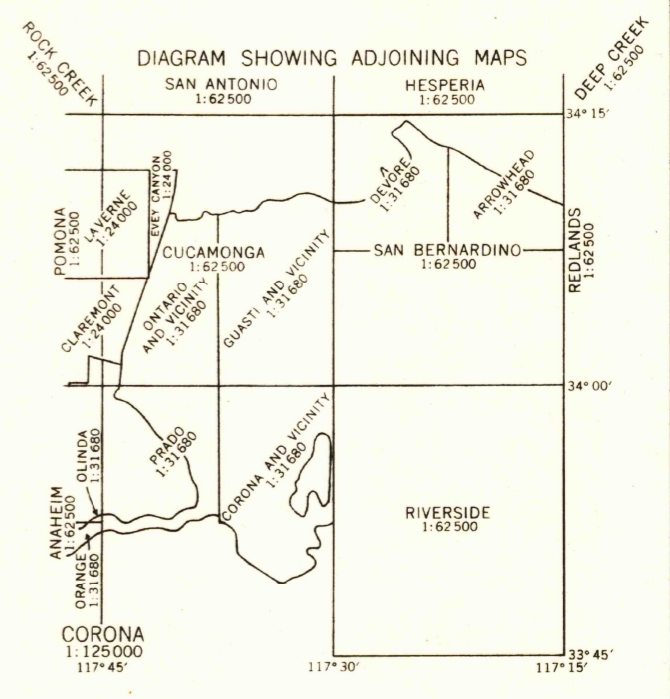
DIAGRAM SHOWING ADJOINING MAPS

ROCK CREEK
1:62500

SAN ANTONIO
1:62500

HESPERIA
1:62500

DEEP CREEK
1:62500

34° 15′

EVEY CANYON
1:24000

LAVERNE
1:24000

POMONA
1:62500

CUCAMONGA
1:62500

DEVORE
1:31680

ARROWHEAD
1:31680

SAN BERNARDINO
1:62500

REDLANDS
1:62500

CLAREMONT
1:24000

ONTARIO AND VICINITY
1:31680

GUASTI AND VICINITY
1:31680

34° 00′

PRADO
1:31680

OLINDA
1:31680

ANAHEIM
1:62500

ORANGE
1:31680

CORONA AND VICINITY
1:31680

RIVERSIDE
1:62500

CORONA
1:125000

117° 45′

117° 30′

117° 15′

33° 45′